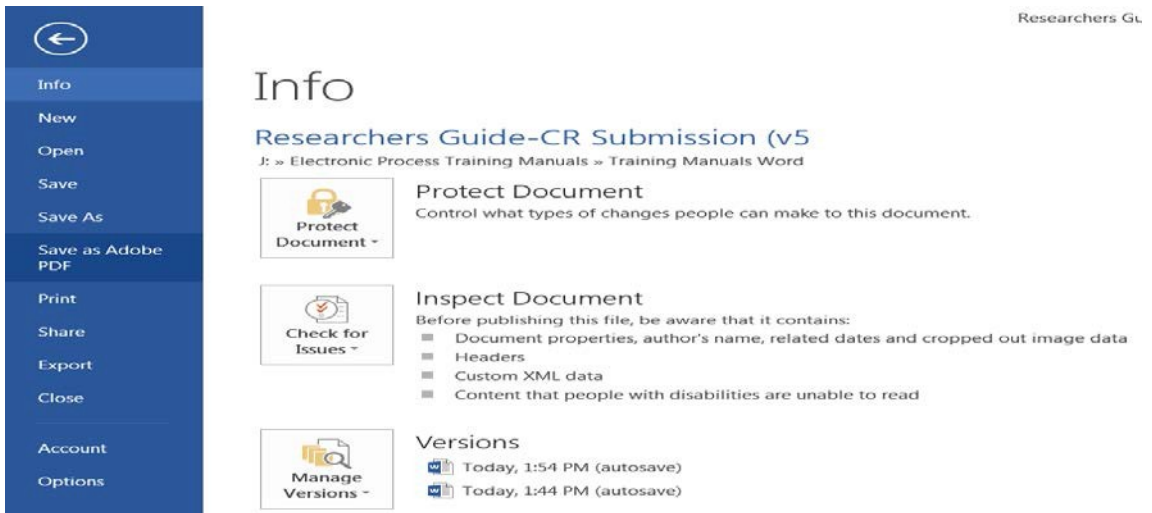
Info
New
Open
Save
Save As
Save as Adobe PDF
Print
Share
Export
Close
Account
Options

Researchers Gu

Info

Researchers Guide-CR Submission (v5

J: » Electronic Process Training Manuals » Training Manuals Word

Protect Document

Protect Document

Control what types of changes people can make to this document.

Check for Issues

Inspect Document

Before publishing this file, be aware that it contains:

Document properties, author's name, related dates and cropped out image data

Headers

Custom XML data

Content that people with disabilities are unable to read

Manage Versions

Versions

Today, 1:54 PM (autosave)

Today, 1:44 PM (autosave)